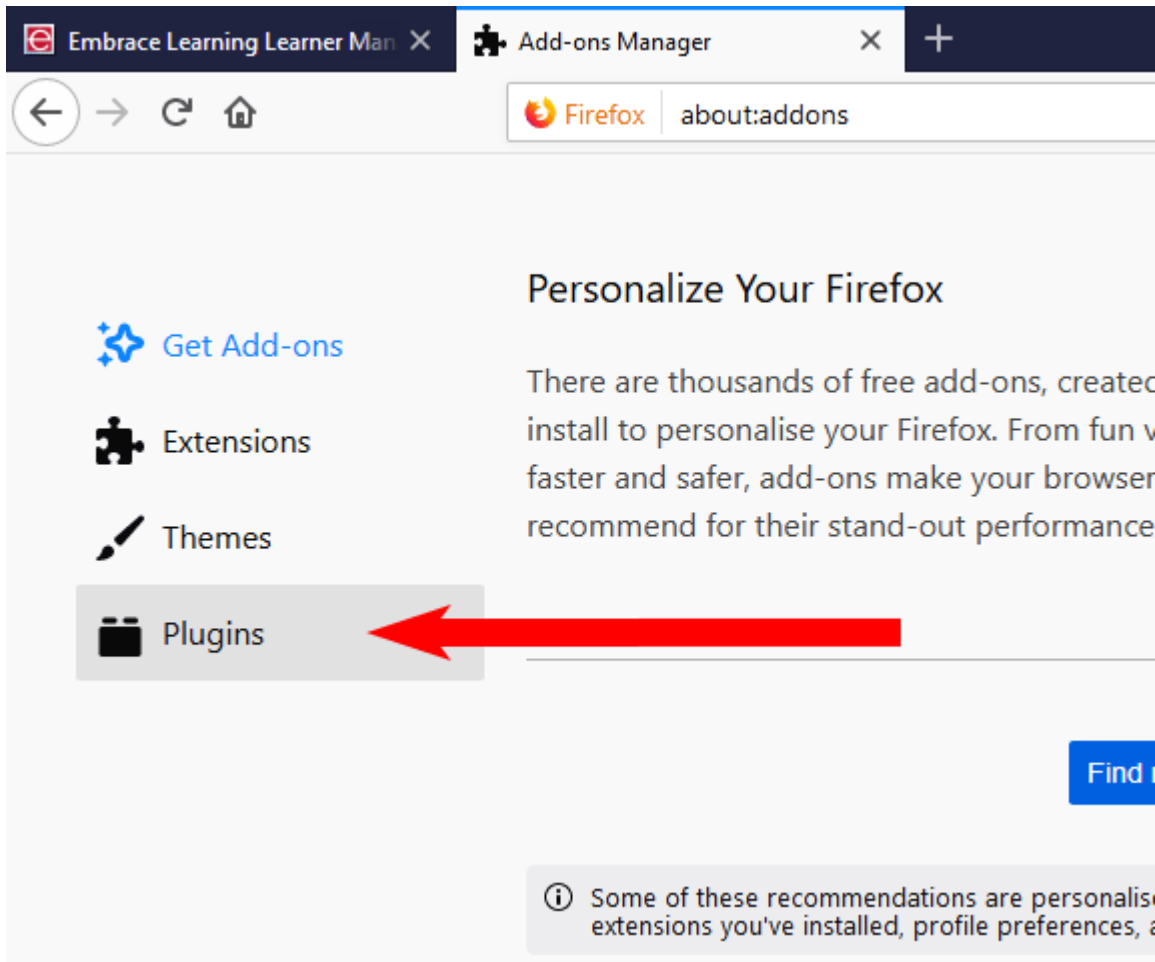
Embrace Learning Learner Man
Add-ons Manager

Firefox about:addons

Personalize Your Firefox

Get Add-ons
Extensions
Themes
Plugins

There are thousands of free add-ons, createc install to personalise your Firefox. From fun v faster and safer, add-ons make your browser recommend for their stand-out performance

Find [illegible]

Some of these recommendations are personalis extensions you've installed, profile preferences, a